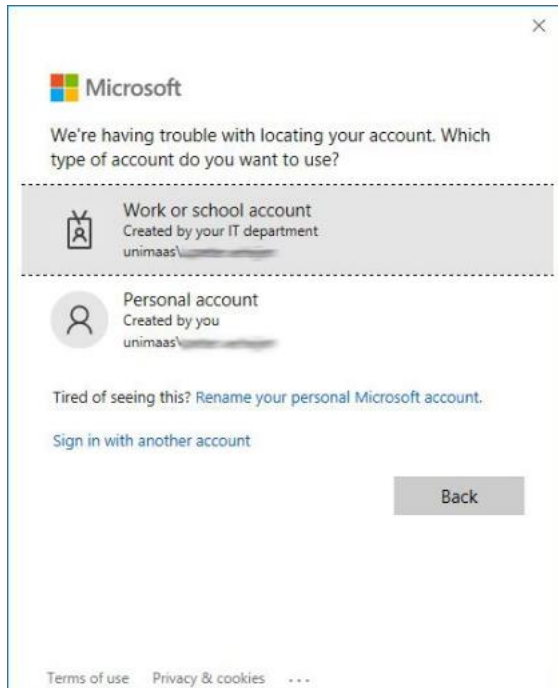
×

Microsoft

We're having trouble with locating your account. Which type of account do you want to use?

Work or school account
Created by your IT department
unimaas\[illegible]

Personal account
Created by you
unimaas\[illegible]

Tired of seeing this? Rename your personal Microsoft account.

Sign in with another account

Back

Terms of use Privacy & cookies ...